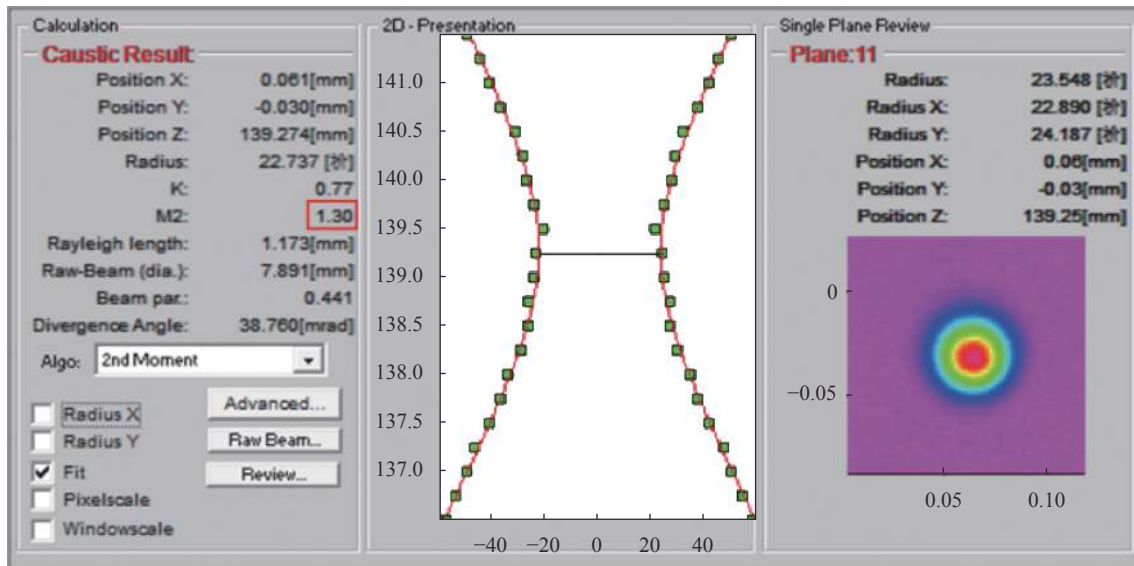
Calculation

Caustic Result

| | |
|---|---|
| Position X: | 0.061[mm] |
| Position Y: | -0.030[mm] |
| Position Z: | 139.274[mm] |
| Radius: | 22.737 [हो] |
| K: | 0.77 |
| M2: | 1.30 |
| Rayleigh length: | 1.173[mm] |
| Raw-Beam (dia.): | 7.891[mm] |
| Beam par.: | 0.441 |
| Divergence Angle: | 38.760[mrad] |

Algo: 2nd Moment

Radius X
Radius Y
Fit
Pixelscale
Windowscale

Advanced...
Raw Beam...
Review...

2D - Presentation

141.0
140.5
140.0
139.5
139.0
138.5
138.0
137.5
137.0

−40 −20 0 20 40

Single Plane Review

Plane:11

| | |
|---|---|
| Radius: | 23.548 [हो] |
| Radius X: | 22.890 [हो] |
| Radius Y: | 24.187 [हो] |
| Position X: | 0.06[mm] |
| Position Y: | -0.03[mm] |
| Position Z: | 139.25[mm] |

0
−0.05

0.05 0.10